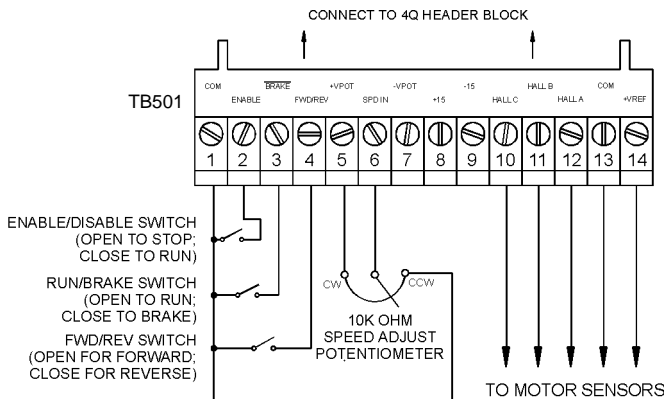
CONNECT TO 4Q HEADER BLOCK

TB501

COM
ENABLE
$\overline{BRAKE}$
FWD/REV
+VPOT
SPD IN
-VPOT
+15
-15
HALL C
HALL B
HALL A
COM
+VREF

1 2 3 4 5 6 7 8 9 10 11 12 13 14

ENABLE/DISABLE SWITCH (OPEN TO STOP; CLOSE TO RUN)

RUN/BRAKE SWITCH (OPEN TO RUN; CLOSE TO BRAKE)

FWD/REV SWITCH (OPEN FOR FORWARD; CLOSE FOR REVERSE)

CW
CCW

10K OHM SPEED ADJUST POTENTIOMETER

TO MOTOR SENSORS